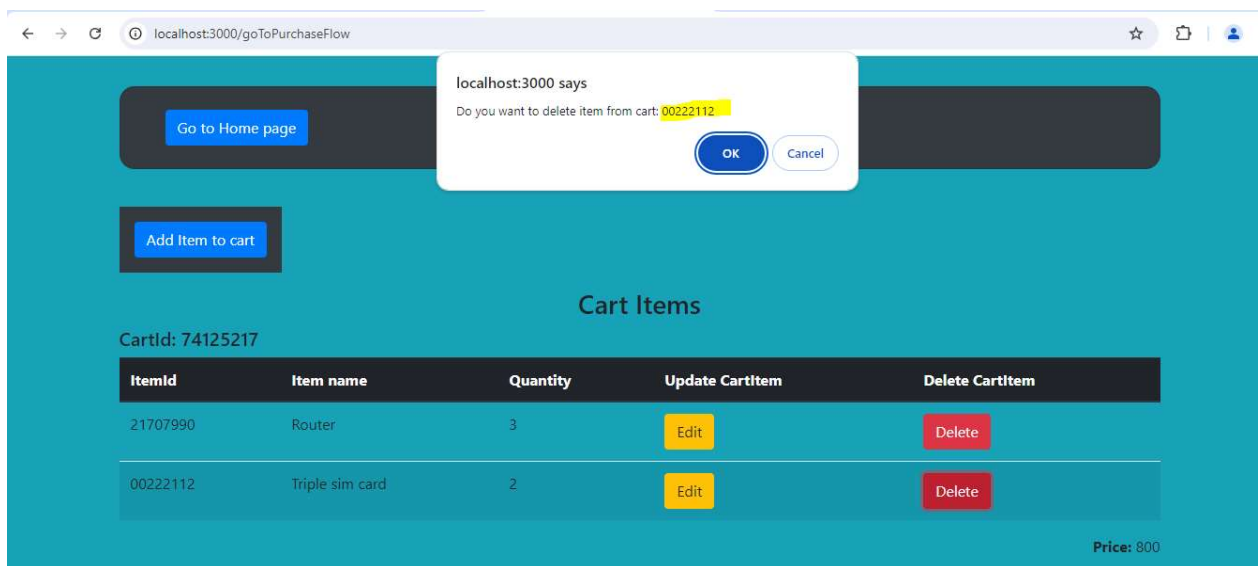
localhost:3000/goToPurchaseFlow

localhost:3000 says

Do you want to delete item from cart: 00222112

OK Cancel

Go to Home page

Add Item to cart

Cart Items

CartId: 74125217

| ItemId | Item name | Quantity | Update CartItem | Delete CartItem |
|---|---|---|---|---|
| 21707990 | Router | 3 | Edit | Delete |
| 00222112 | Triple sim card | 2 | Edit | Delete |

Price: 800